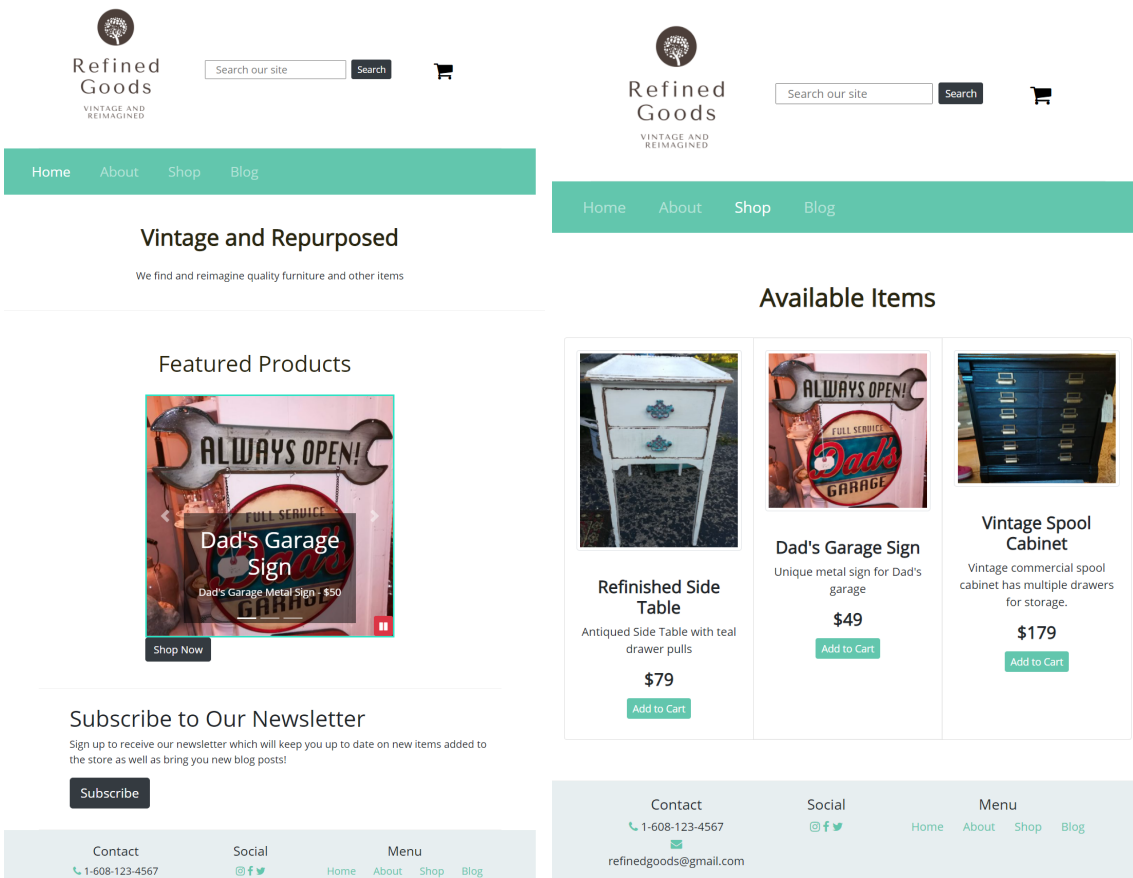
Refined Goods
VINTAGE AND REIMAGINED

Search our site
Search

Home About Shop Blog

Vintage and Repurposed

We find and reimagine quality furniture and other items

Featured Products

ALWAYS OPEN!
FULL SERVICE
Dad's
GARAGE

Dad's Garage Sign
Dad's Garage Metal Sign - $50

Shop Now

Subscribe to Our Newsletter

Sign up to receive our newsletter which will keep you up to date on new items added to the store as well as bring you new blog posts!

Subscribe

Contact
1-608-123-4567

Social

Menu
Home About Shop Blog

Refined Goods
VINTAGE AND REIMAGINED

Search our site
Search

Home About Shop Blog

Available Items

Refinished Side Table
Antiqued Side Table with teal drawer pulls
$79
Add to Cart

ALWAYS OPEN!
FULL SERVICE
Dad's
GARAGE

Dad's Garage Sign
Unique metal sign for Dad's garage
$49
Add to Cart

Vintage Spool Cabinet
Vintage commercial spool cabinet has multiple drawers for storage.
$179
Add to Cart

Contact
1-608-123-4567
refinedgoods@gmail.com

Social

Menu
Home About Shop Blog